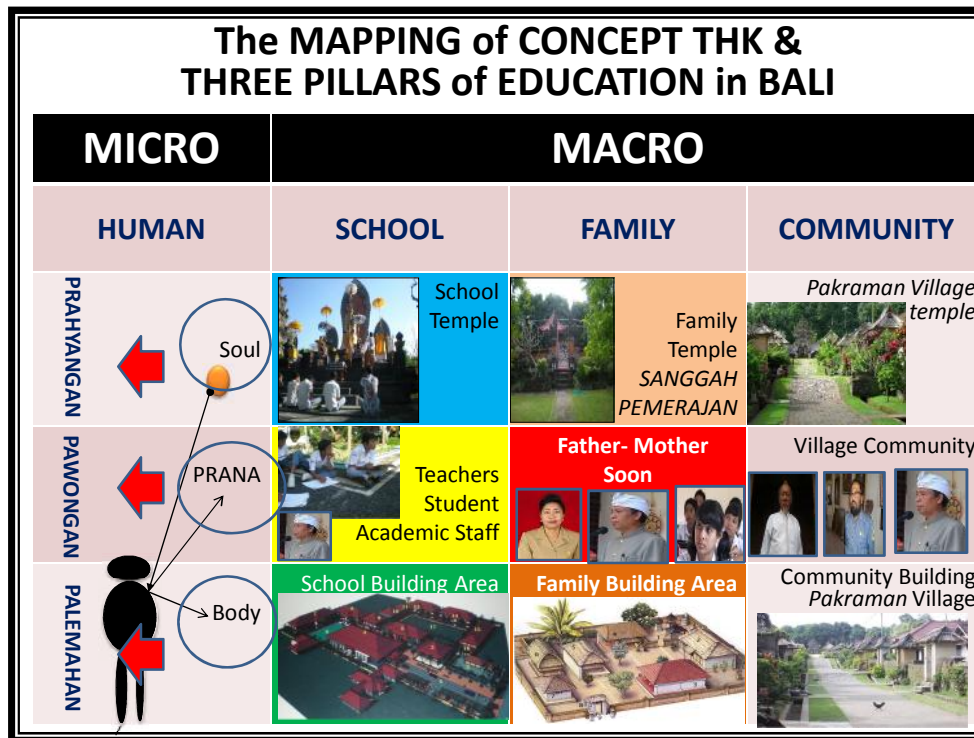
The MAPPING of CONCEPT THK & THREE PILLARS of EDUCATION in BALI

| MICRO | MACRO | | |
|---|---|---|---|
| HUMAN | SCHOOL | FAMILY | COMMUNITY |
| PRAHYANGAN Soul | School Temple | Family Temple *SANGGAH PEMERAJAN* | *Pakraman Village* temple |
| PAWONGAN PRANA | Teachers Student Academic Staff | Father- Mother Soon | Village Community |
| PALEMAHAN Body | School Building Area | Family Building Area | Community Building *Pakraman* Village |